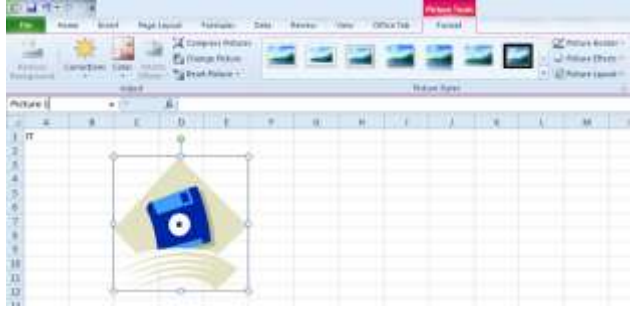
Picture Tools

File | Home | Insert | Page Layout | Formulas | Data | Review | View | Office Tab | Format

Remove Background | Corrections | Color | Artistic Effects | Compress Pictures | Change Picture | Reset Picture

Adjust

Picture Styles

Picture Border | Picture Effects | Picture Layout

Picture 1

| | A | B | C | D | E | F | G | H | I | J | K | L | M |
|---|---|---|---|---|---|---|---|---|---|---|---|---|---|
| 1 | IT | | | | | | | | | | | | |
| 2 | | | | | | | | | | | | | |
| 3 | | | | | | | | | | | | | |
| 4 | | | | | | | | | | | | | |
| 5 | | | | | | | | | | | | | |
| 6 | | | | | | | | | | | | | |
| 7 | | | | | | | | | | | | | |
| 8 | | | | | | | | | | | | | |
| 9 | | | | | | | | | | | | | |
| 10 | | | | | | | | | | | | | |
| 11 | | | | | | | | | | | | | |
| 12 | | | | | | | | | | | | | |